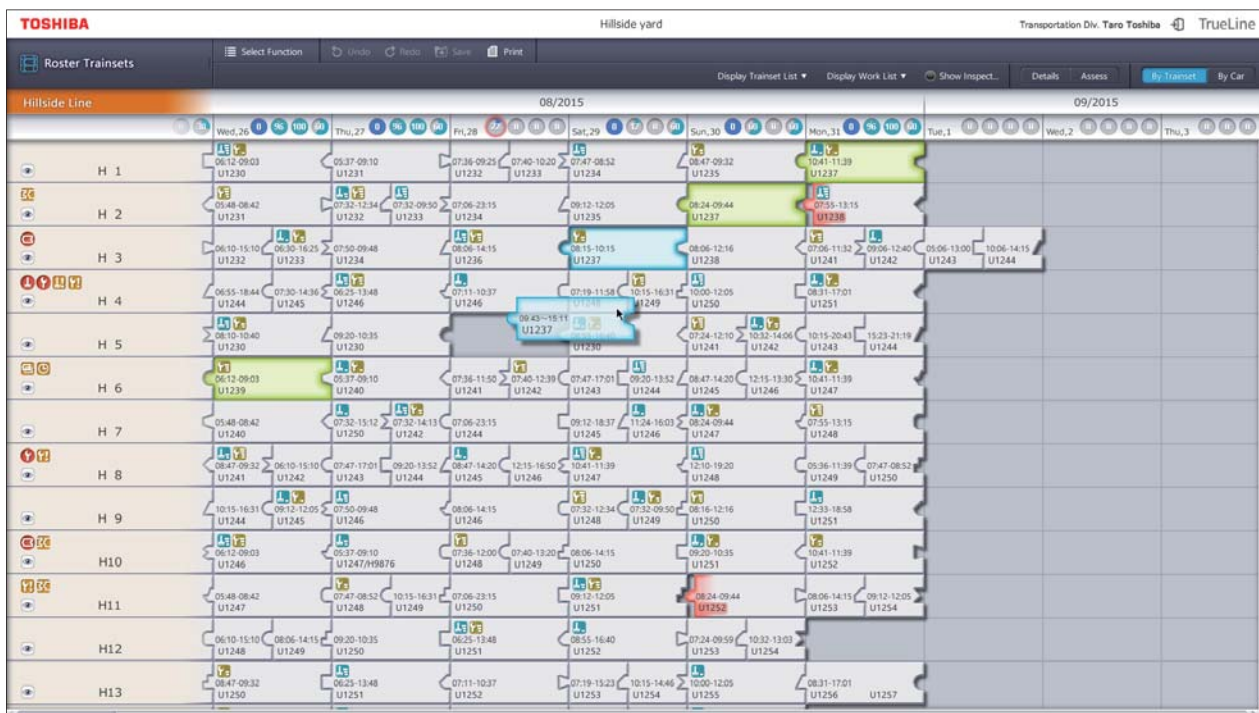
TOSHIBA Hillside yard Transportation Div. Taro Toshiba TrueLine

Roster Trainsets

Select Function Undo Redo Save Print

Display Trainset List ▼ Display Work List ▼ Show Inspect... Details Assess By Trainset By Car

Hillside Line

08/2015 09/2015

Wed,26 Thu,27 Fri,28 Sat,29 Sun,30 Mon,31 Tue,1 Wed,2 Thu,3

H 1
06:12-09:03 U1230 | 05:37-09:10 U1231 | 07:36-09:25 U1232 | 07:40-10:20 U1233 | 07:47-08:52 U1234 | 08:47-09:32 U1235 | 10:41-11:39 U1237

H 2
05:48-08:42 U1231 | 07:32-12:34 U1232 | 07:32-09:50 U1233 | 07:06-23:15 U1234 | 09:12-12:05 U1235 | 08:24-09:44 U1237 | 07:55-13:15 U1238

H 3
06:10-15:10 U1232 | 06:30-16:25 U1233 | 07:50-09:48 U1234 | 08:06-14:15 U1236 | 08:15-10:15 U1237 | 08:06-12:16 U1238 | 07:06-11:32 U1241 | 09:06-12:40 U1242 | 05:06-13:00 U1243 | 10:06-14:15 U1244

H 4
06:55-18:44 U1244 | 07:30-14:36 U1245 | 06:25-13:48 U1246 | 07:11-10:37 U1246 | 07:19-11:58 | 10:15-16:31 U1249 | 10:00-12:05 U1250 | 08:31-17:01 U1251

H 5
08:10-10:40 U1230 | 09:20-10:35 U1230 | 09:43--15:11 U1237 | U1230 | 07:24-12:10 U1241 | 10:32-14:06 U1242 | 10:15-20:43 U1243 | 15:23-21:19 U1244

H 6
06:12-09:03 U1239 | 05:37-09:10 U1240 | 07:36-11:50 U1241 | 07:40-12:39 U1242 | 07:47-17:01 U1243 | 09:20-13:52 U1244 | 08:47-14:20 U1245 | 12:15-13:30 U1246 | 10:41-11:39 U1247

H 7
05:48-08:42 U1240 | 07:32-15:12 U1250 | 07:32-14:13 U1242 | 07:06-23:15 U1244 | 09:12-18:37 U1245 | 11:24-16:03 U1246 | 08:24-09:44 U1247 | 07:55-13:15 U1248

H 8
08:47-09:32 U1241 | 06:10-15:10 U1242 | 07:47-17:01 U1243 | 09:20-13:52 U1244 | 08:47-14:20 U1245 | 12:15-16:50 U1246 | 10:41-11:39 U1247 | 12:10-19:20 U1248 | 05:36-11:39 U1249 | 07:47-08:52 U1250

H 9
10:15-16:31 U1244 | 09:12-12:05 U1245 | 07:50-09:48 U1246 | 08:06-14:15 U1246 | 07:32-12:34 U1248 | 07:32-09:50 U1249 | 08:16-12:16 U1250 | 12:33-18:58 U1251

H10
06:12-09:03 U1246 | 05:37-09:10 U1247/H9876 | 07:36-12:00 U1248 | 07:40-13:20 U1249 | 08:06-14:15 U1250 | 09:20-10:35 U1251 | 10:41-11:39 U1252

H11
05:48-08:42 U1247 | 07:47-08:52 U1248 | 10:15-16:31 U1249 | 07:06-23:15 U1250 | 09:12-12:05 U1251 | 08:24-09:44 U1252 | 08:06-14:15 U1253 | 09:12-12:05 U1254

H12
06:10-15:10 U1248 | 08:06-14:15 U1249 | 09:20-10:35 U1250 | 06:25-13:48 U1251 | 08:55-16:40 U1252 | 07:24-09:59 U1253 | 10:32-13:03 U1254

H13
08:47-09:32 U1250 | 06:25-13:48 U1251 | 07:11-10:37 U1252 | 07:19-15:23 U1253 | 10:15-14:46 U1254 | 10:00-12:05 U1255 | 08:31-17:01 U1256 | U1257